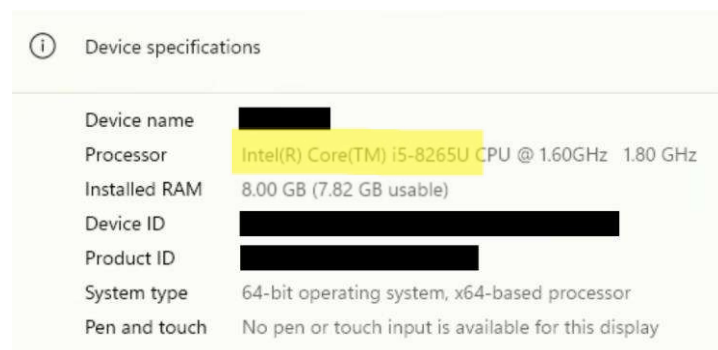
ⓘ Device specifications

| | |
|---|---|
| Device name | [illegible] |
| Processor | Intel(R) Core(TM) i5-8265U CPU @ 1.60GHz 1.80 GHz |
| Installed RAM | 8.00 GB (7.82 GB usable) |
| Device ID | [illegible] |
| Product ID | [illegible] |
| System type | 64-bit operating system, x64-based processor |
| Pen and touch | No pen or touch input is available for this display |